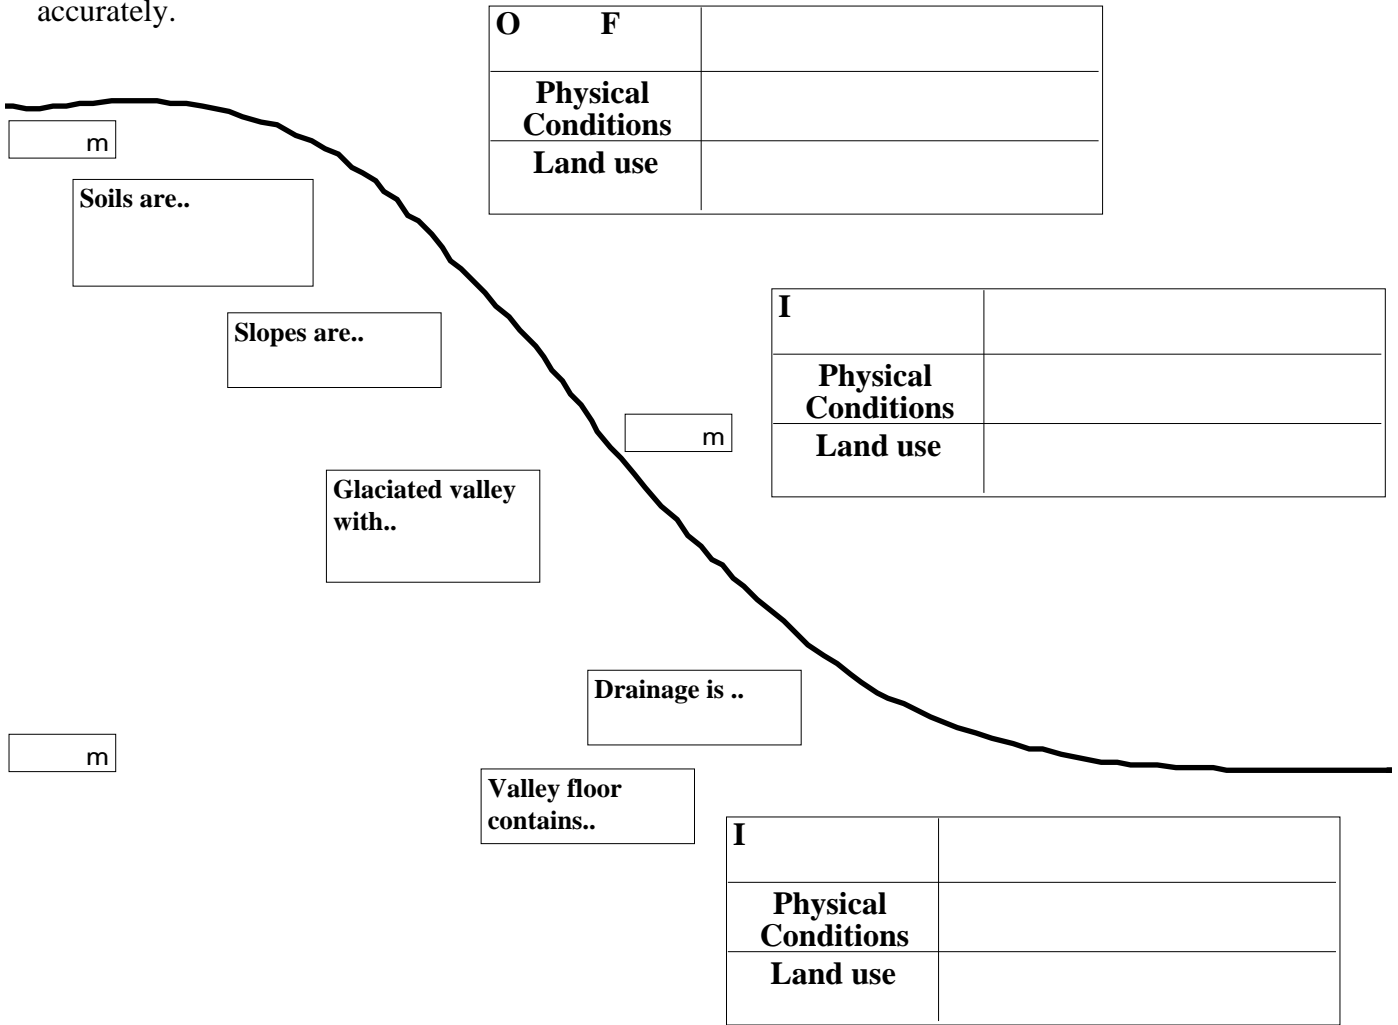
accurately.

| O F | |
|---|---|
| Physical Conditions | |
| Land use | |

m

Soils are..

Slopes are..

| I | |
|---|---|
| Physical Conditions | |
| Land use | |

m

Glaciated valley with..

Drainage is ..

m

Valley floor contains..

| I | |
|---|---|
| Physical Conditions | |
| Land use | |